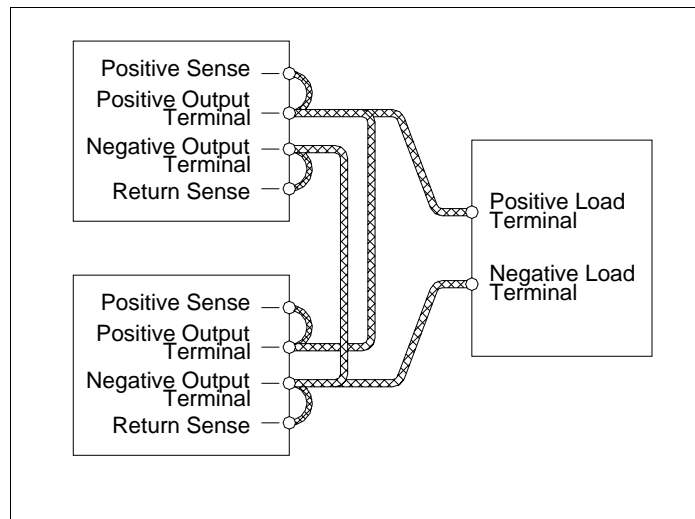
Positive Sense
Positive Output Terminal
Negative Output Terminal
Return Sense

Positive Sense
Positive Output Terminal
Negative Output Terminal
Return Sense

Positive Load Terminal
Negative Load Terminal